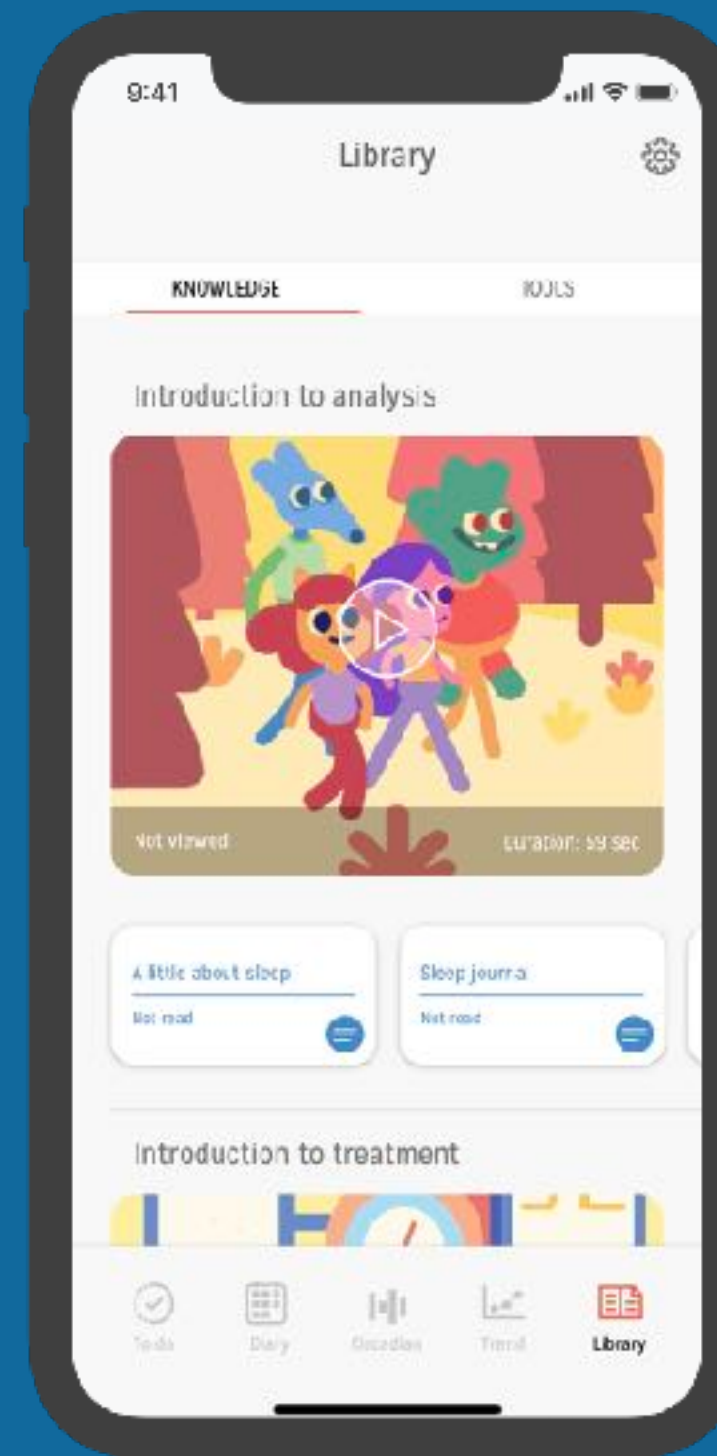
9:41

Library

KNOWLEDGE

TOOLS

Introduction to analysis

Not viewed

Duration: 59 sec

A little about sleep

Not read

Sleep journal

Not read

Introduction to treatment

Tasks

Diary

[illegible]

Trend

Library